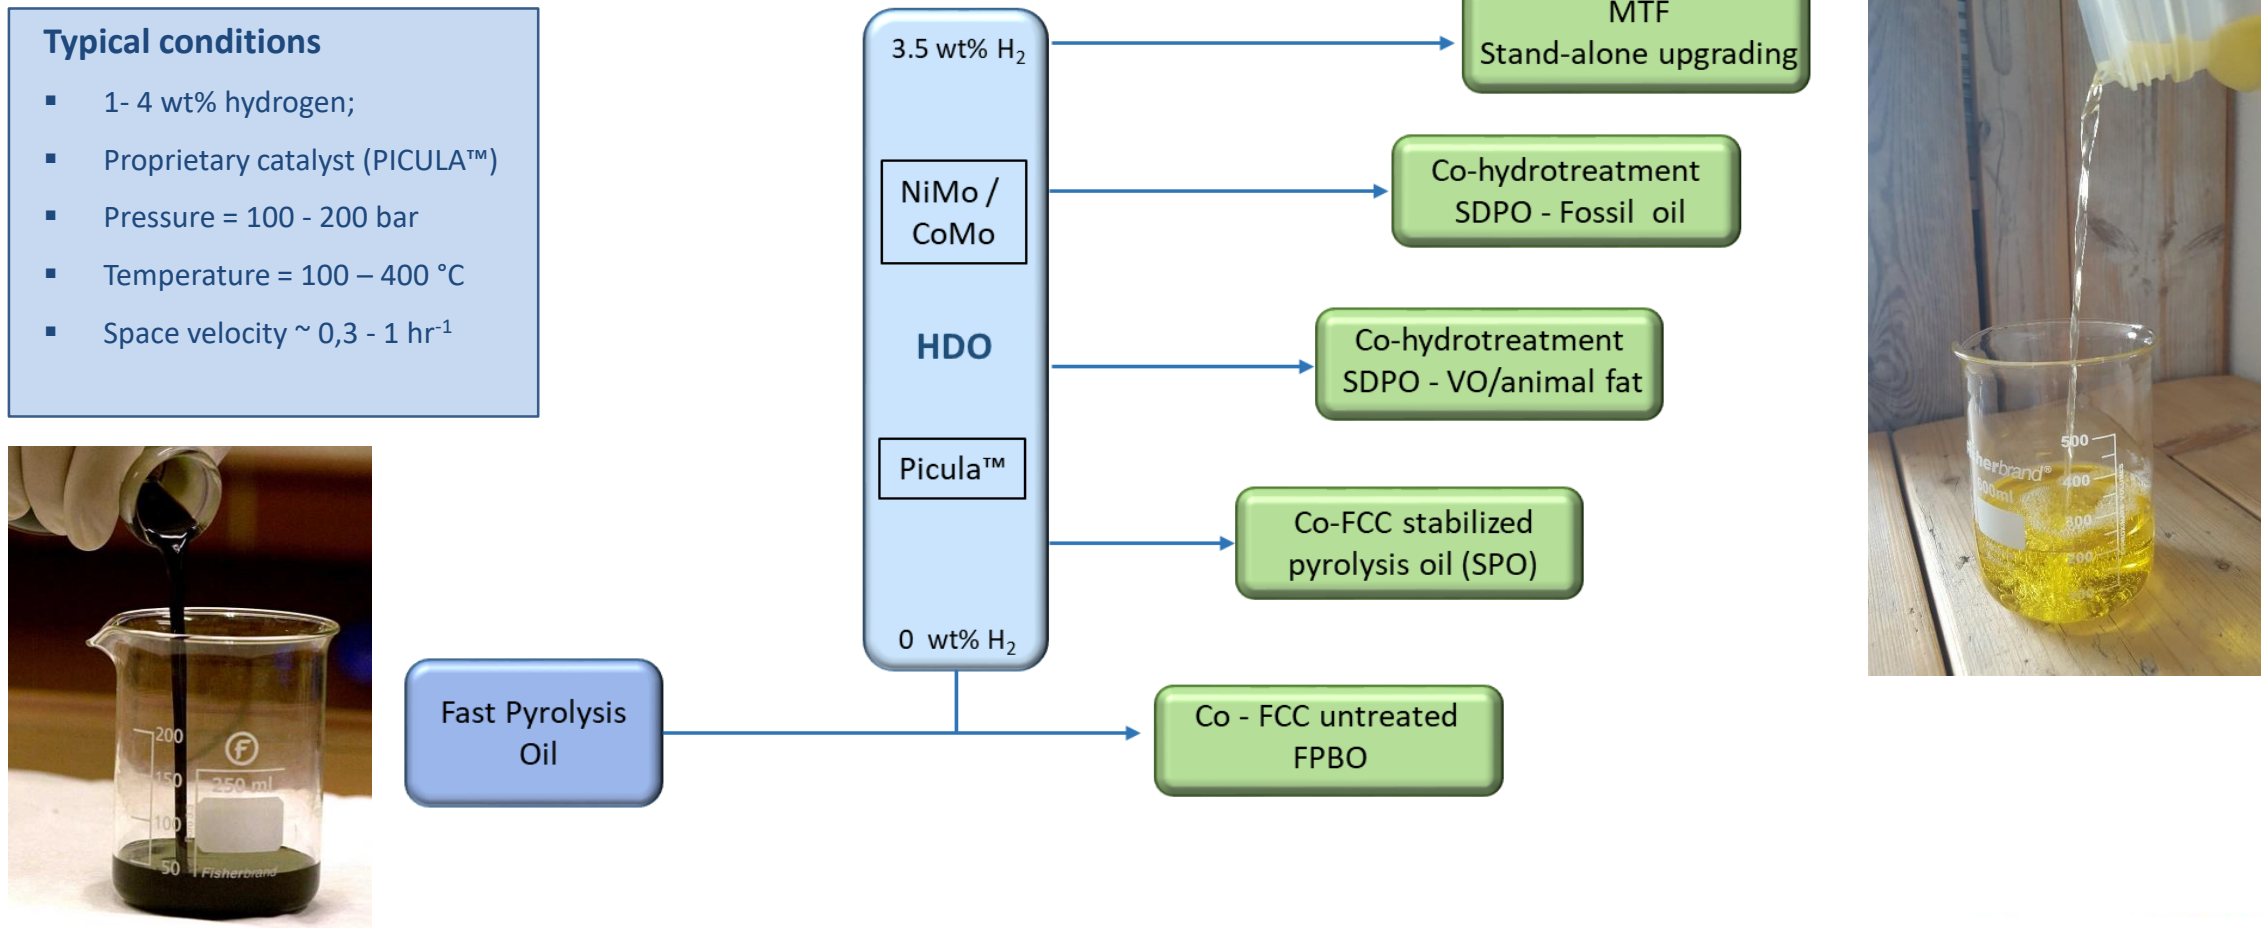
Typical conditions

- 1- 4 wt% hydrogen;
- Proprietary catalyst (PICULA™)
- Pressure = 100 - 200 bar
- Temperature = 100 – 400 °C
- Space velocity ~ 0,3 - 1 hr$^{-1}$

3.5 wt% H$_2$

NiMo / CoMo

HDO

Picula™

0 wt% H$_2$

MTF
Stand-alone upgrading

Co-hydrotreatment
SDPO - Fossil oil

Co-hydrotreatment
SDPO - VO/animal fat

Co-FCC stabilized
pyrolysis oil (SPO)

Fast Pyrolysis Oil

Co - FCC untreated
FPBO

200
150
100
50
250 ml
Fisherbrand

500
400
300
200
herbrand
600ml